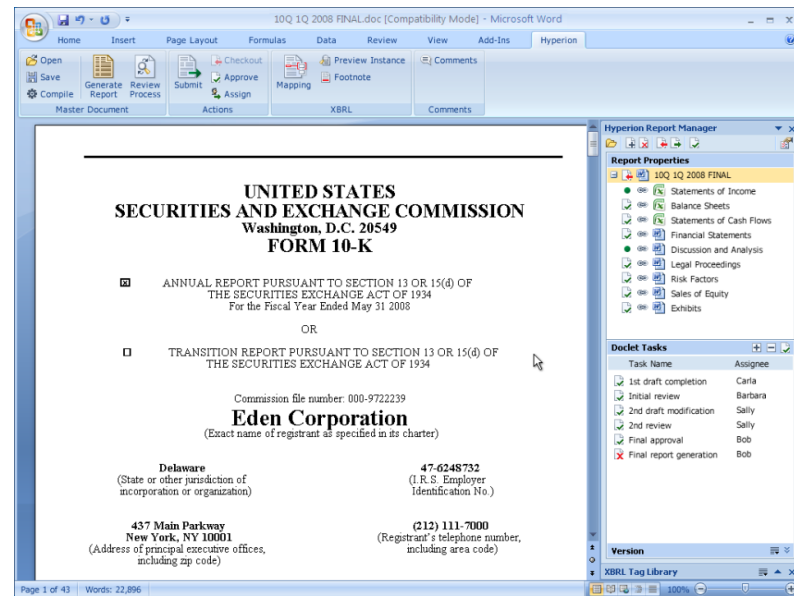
10Q 1Q 2008 FINAL.doc [Compatibility Mode] - Microsoft Word

Home Insert Page Layout Formulas Data Review View Add-Ins Hyperion

Open
Save
Compile
Generate Report
Review Process
Master Document

Submit
Checkout
Approve
Assign
Actions

Mapping
Preview Instance
Footnote
XBRL

Comments
Comments

UNITED STATES
SECURITIES AND EXCHANGE COMMISSION
Washington, D.C. 20549
FORM 10-K

☒ ANNUAL REPORT PURSUANT TO SECTION 13 OR 15(d) OF THE SECURITIES EXCHANGE ACT OF 1934
For the Fiscal Year Ended May 31 2008

OR

☐ TRANSITION REPORT PURSUANT TO SECTION 13 OR 15(d) OF THE SECURITIES EXCHANGE ACT OF 1934

Commission file number: 000-9722239

Eden Corporation
(Exact name of registrant as specified in its charter)

Delaware
(State or other jurisdiction of incorporation or organization)

47-6248732
(I.R.S. Employer Identification No.)

437 Main Parkway
New York, NY 10001
(Address of principal executive offices, including zip code)

(212) 111-7000
(Registrant's telephone number, including area code)

Hyperion Report Manager

Report Properties
10Q 1Q 2008 FINAL
Statements of Income
Balance Sheets
Statements of Cash Flows
Financial Statements
Discussion and Analysis
Legal Proceedings
Risk Factors
Sales of Equity
Exhibits

Doclet Tasks

| Task Name | Assignee |
|---|---|
| 1st draft completion | Carla |
| Initial review | Barbara |
| 2nd draft modification | Sally |
| 2nd review | Sally |
| Final approval | Bob |
| Final report generation | Bob |

Version
XBRL Tag Library

Page 1 of 43 | Words: 22,896 | 100%